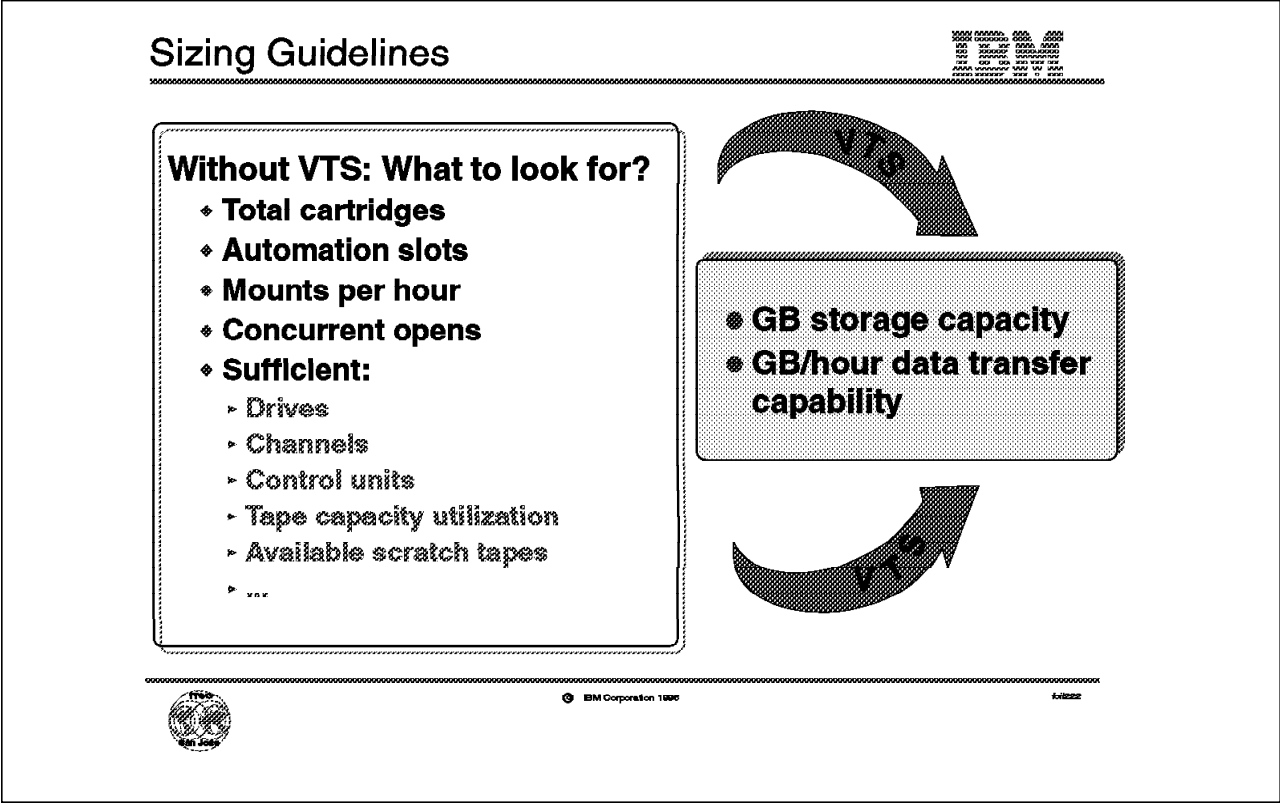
Sizing Guidelines

IBM

Without VTS: What to look for?
Total cartridges
Automation slots
Mounts per hour
Concurrent opens
Sufficient:
Drives
Channels
Control units
Tape capacity utilization
Available scratch tapes
...

VTS

GB storage capacity
GB/hour data transfer capability

VTS

ITSO San Jose

© IBM Corporation 1996

foil222